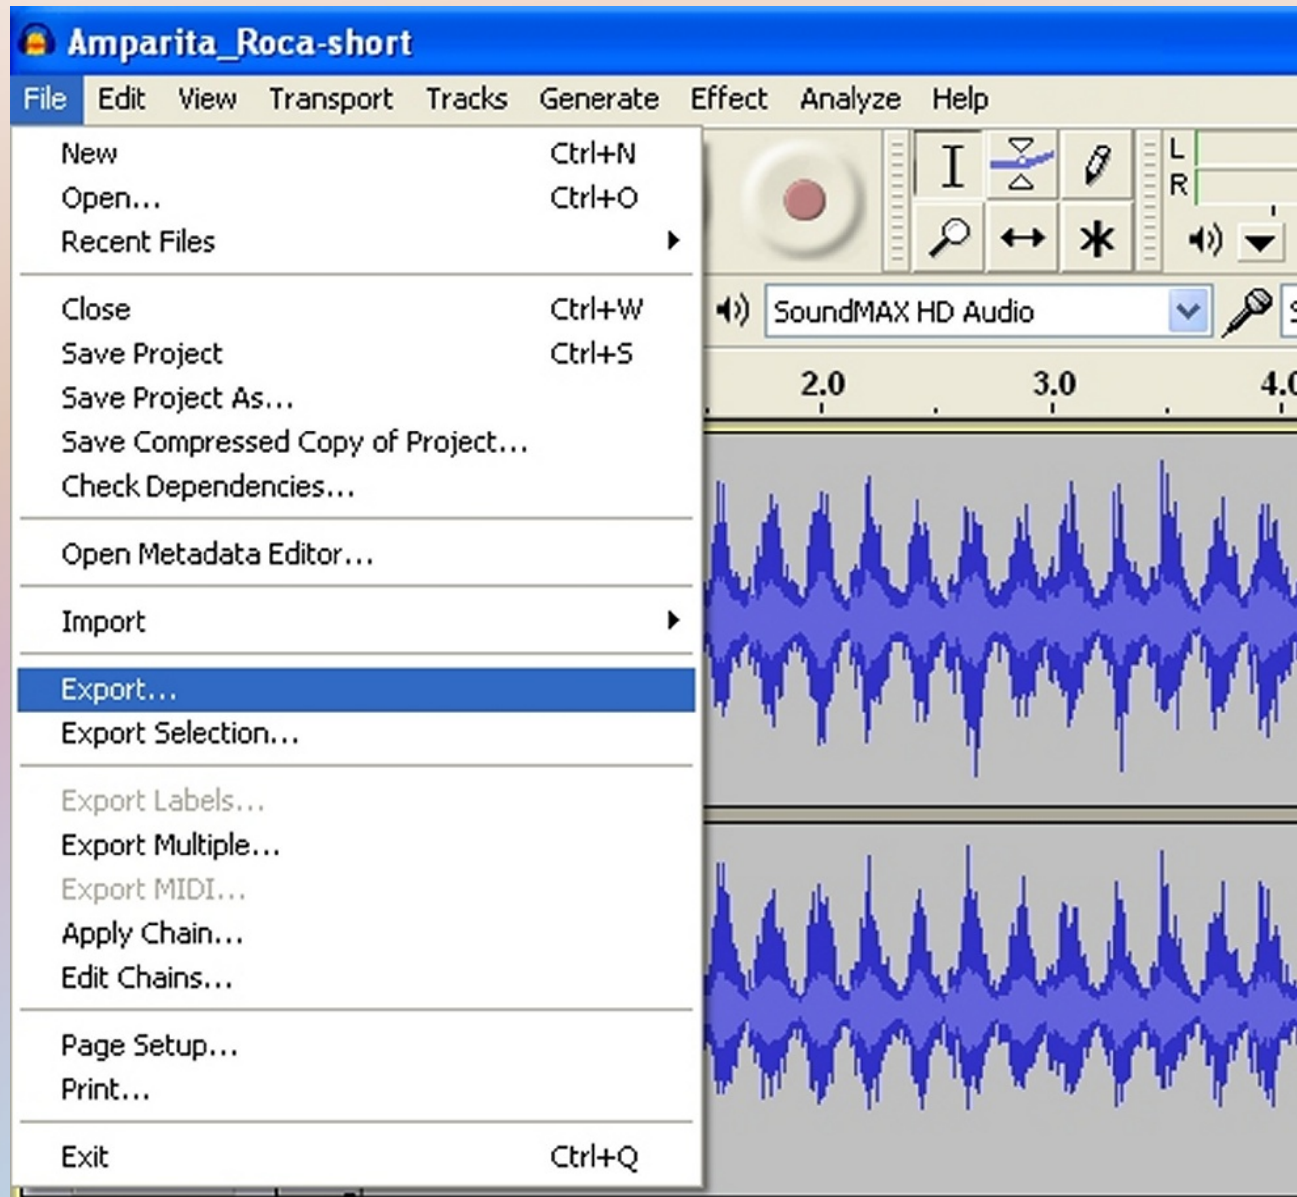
Amparita_Roca-short

File Edit View Transport Tracks Generate Effect Analyze Help

New Ctrl+N
Open... Ctrl+O
Recent Files

Close Ctrl+W
Save Project Ctrl+S
Save Project As...
Save Compressed Copy of Project...
Check Dependencies...

Open Metadata Editor...

Import

Export...
Export Selection...

Export Labels...
Export Multiple...
Export MIDI...
Apply Chain...
Edit Chains...

Page Setup...
Print...

Exit Ctrl+Q

L
R

SoundMAX HD Audio

2.0 3.0 4.0